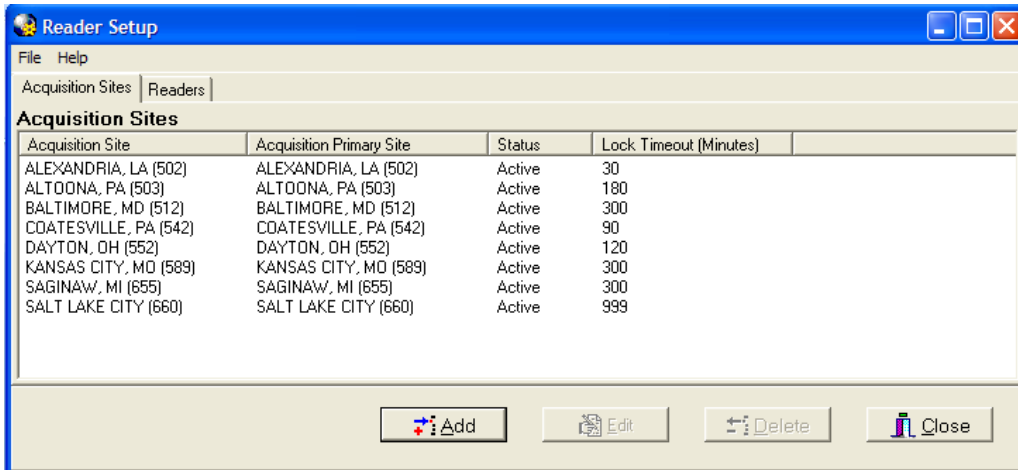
Reader Setup

File Help

Acquisition Sites | Readers

Acquisition Sites

| Acquisition Site | Acquisition Primary Site | Status | Lock Timeout (Minutes) |
|---|---|---|---|
| ALEXANDRIA, LA (502) | ALEXANDRIA, LA (502) | Active | 30 |
| ALTOONA, PA (503) | ALTOONA, PA (503) | Active | 180 |
| BALTIMORE, MD (512) | BALTIMORE, MD (512) | Active | 300 |
| COATESVILLE, PA (542) | COATESVILLE, PA (542) | Active | 90 |
| DAYTON, OH (552) | DAYTON, OH (552) | Active | 120 |
| KANSAS CITY, MO (589) | KANSAS CITY, MO (589) | Active | 300 |
| SAGINAW, MI (655) | SAGINAW, MI (655) | Active | 300 |
| SALT LAKE CITY (660) | SALT LAKE CITY (660) | Active | 999 |

Add   Edit   Delete   Close